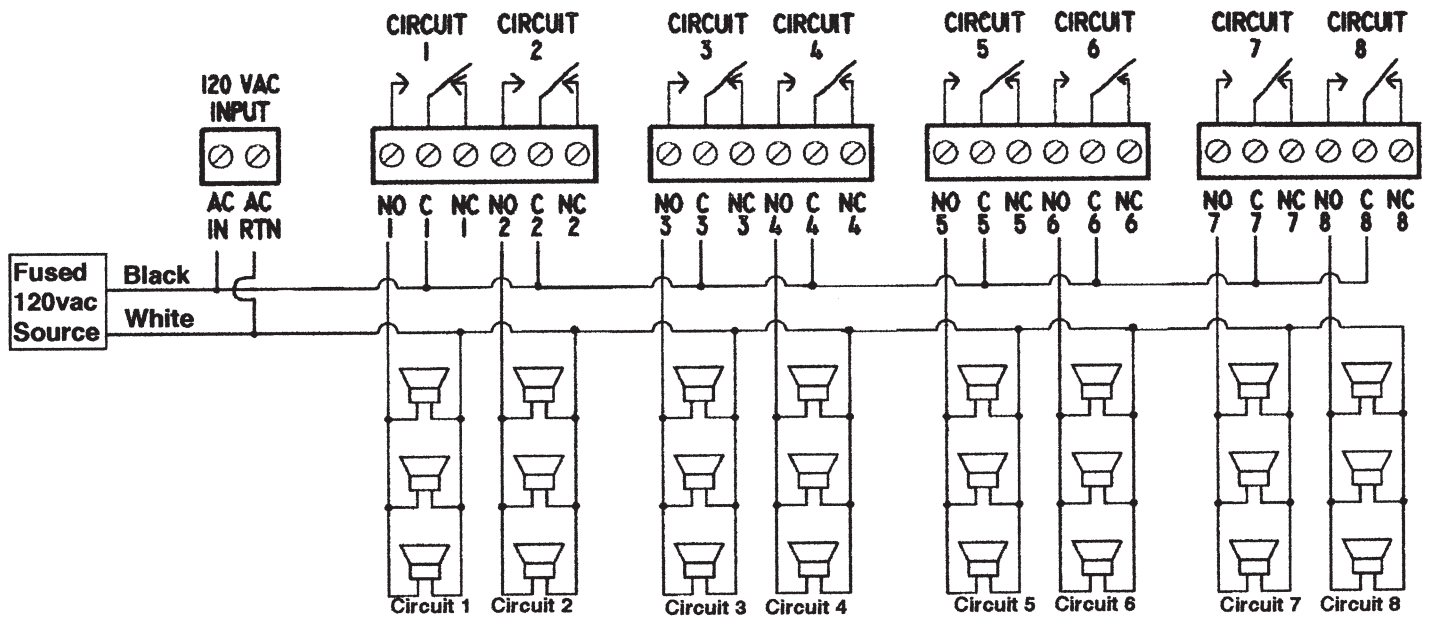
CIRCUIT 1
CIRCUIT 2
CIRCUIT 3
CIRCUIT 4
CIRCUIT 5
CIRCUIT 6
CIRCUIT 7
CIRCUIT 8

120 VAC INPUT

AC IN
AC RTN

NO 1
C 1
NC 1
NO 2
C 2
NC 2
NO 3
C 3
NC 3
NO 4
C 4
NC 4
NO 5
C 5
NC 5
NO 6
C 6
NC 6
NO 7
C 7
NC 7
NO 8
C 8
NC 8

Fused 120vac Source

Black
White

Circuit 1
Circuit 2
Circuit 3
Circuit 4
Circuit 5
Circuit 6
Circuit 7
Circuit 8